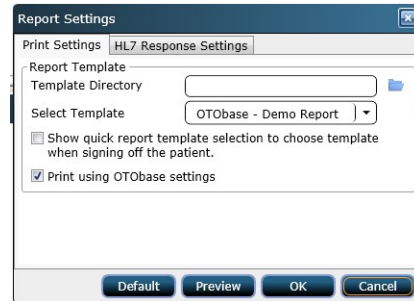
Report Settings

Print Settings | HL7 Response Settings

Report Template

Template Directory

Select Template | OTObase - Demo Report

Show quick report template selection to choose template when signing off the patient.

Print using OTObase settings

Default | Preview | OK | Cancel